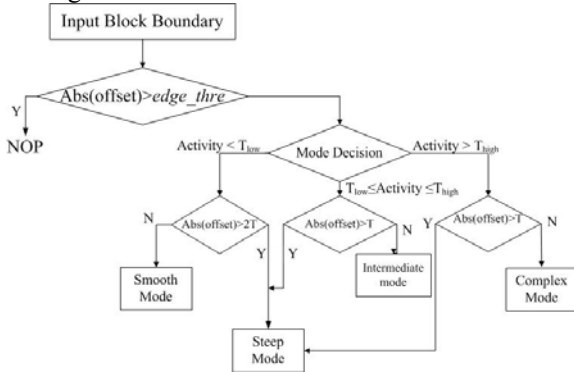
Input Block Boundary

Abs(offset)>*edge_thre*

Y

NOP

Activity < $T_{low}$

Mode Decision

Activity > $T_{high}$

$T_{low} \leq$ Activity $\leq T_{high}$

N

Abs(offset)>2T

Y

Abs(offset)>T

Y

N

Y

Abs(offset)>T

N

Smooth Mode

Intermediate mode

Complex Mode

Steep Mode